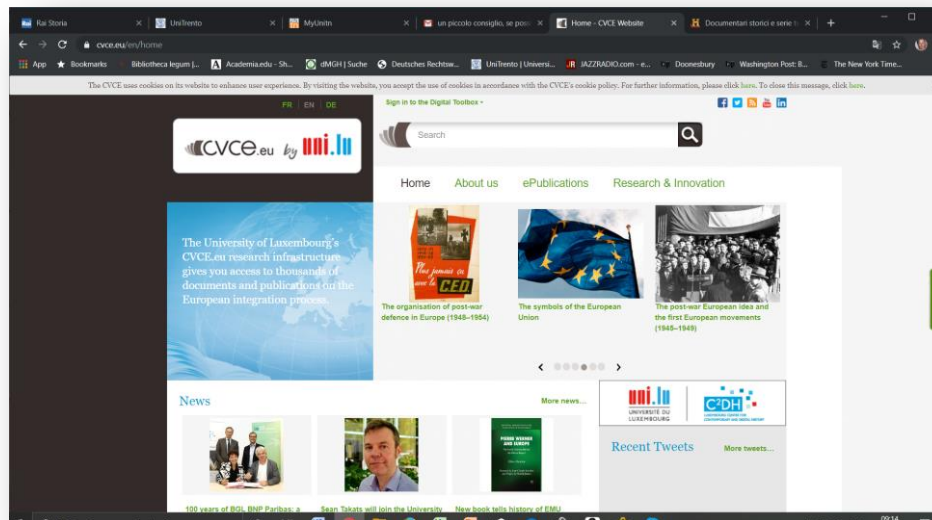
Rai Storia | UniTrento | MyUnitn | un piccolo consiglio, se poss | Home - CVCE Website | Documentari storici e serie t

cvce.eu/en/home

App | Bookmarks | Bibliotheca legum | Academia.edu - Sh... | dMGH | Suche | Deutsches Rechtsw... | UniTrento | Universi... | JAZZRADIO.com - e... | Doonesbury | Washington Post: B... | The New York Time...

The CVCE uses cookies on its website to enhance user experience. By visiting the website, you accept the use of cookies in accordance with the CVCE's cookie policy. For further information, please click here. To close this message, click here.

FR | EN | DE

Sign in to the Digital Toolbox

CVCE.eu by uni.lu

Search

Home | About us | ePublications | Research & Innovation

The University of Luxembourg's CVCE.eu research infrastructure gives you access to thousands of documents and publications on the European integration process.

Plus jamais ça avec la CED

The organisation of post-war defence in Europe (1948–1954)

The symbols of the European Union

The post-war European idea and the first European movements (1945–1949)

News

More news...

uni.lu UNIVERSITÉ DU LUXEMBOURG

C²DH LUXEMBOURG CENTRE FOR CONTEMPORARY AND DIGITAL HISTORY

Recent Tweets

More tweets...

100 years of BGL BNP Paribas: a

Sean Takats will join the University

New book tells history of EMU

09:14